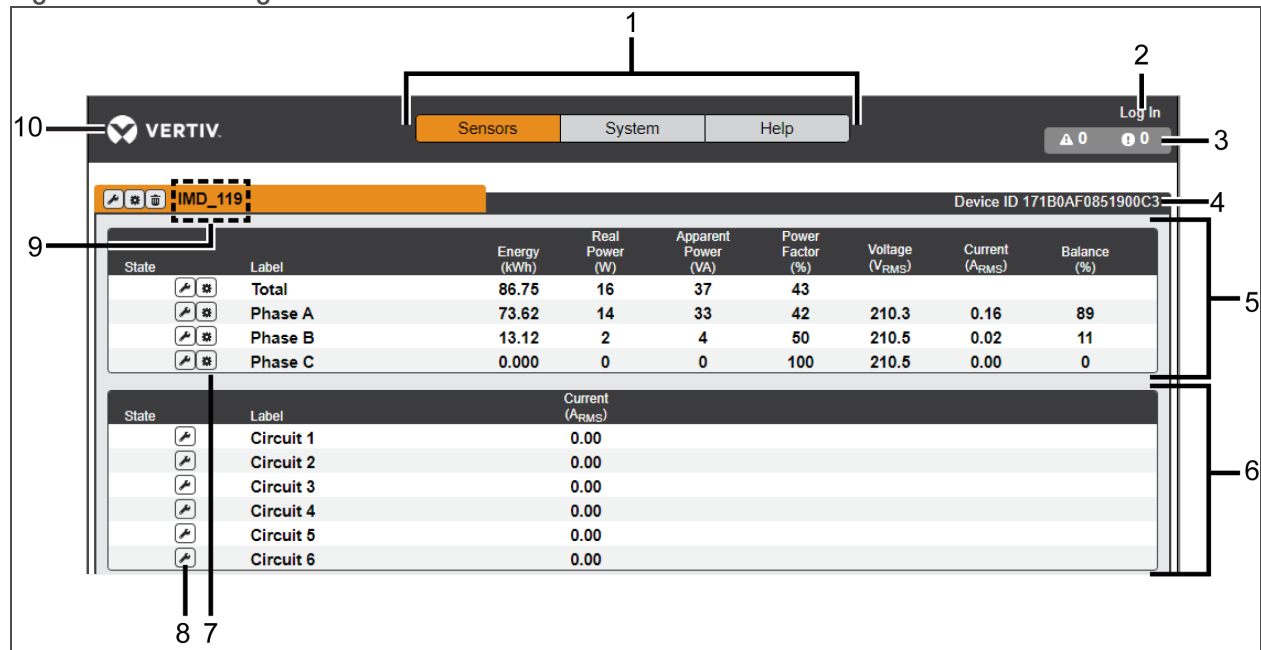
1

2

Log In

10

VERTIV.

Sensors | System | Help

3

0 0

IMD_119

Device ID 171B0AF0851900C3

4

9

5

| State | Label | Energy (kWh) | Real Power (W) | Apparent Power (VA) | Power Factor (%) | Voltage ($V_{RMS}$) | Current ($A_{RMS}$) | Balance (%) |
|---|---|---|---|---|---|---|---|---|
| | Total | 86.75 | 16 | 37 | 43 | | | |
| | Phase A | 73.62 | 14 | 33 | 42 | 210.3 | 0.16 | 89 |
| | Phase B | 13.12 | 2 | 4 | 50 | 210.5 | 0.02 | 11 |
| | Phase C | 0.000 | 0 | 0 | 100 | 210.5 | 0.00 | 0 |

6

| State | Label | Current ($A_{RMS}$) |
|---|---|---|
| | Circuit 1 | 0.00 |
| | Circuit 2 | 0.00 |
| | Circuit 3 | 0.00 |
| | Circuit 4 | 0.00 |
| | Circuit 5 | 0.00 |
| | Circuit 6 | 0.00 |

8 7